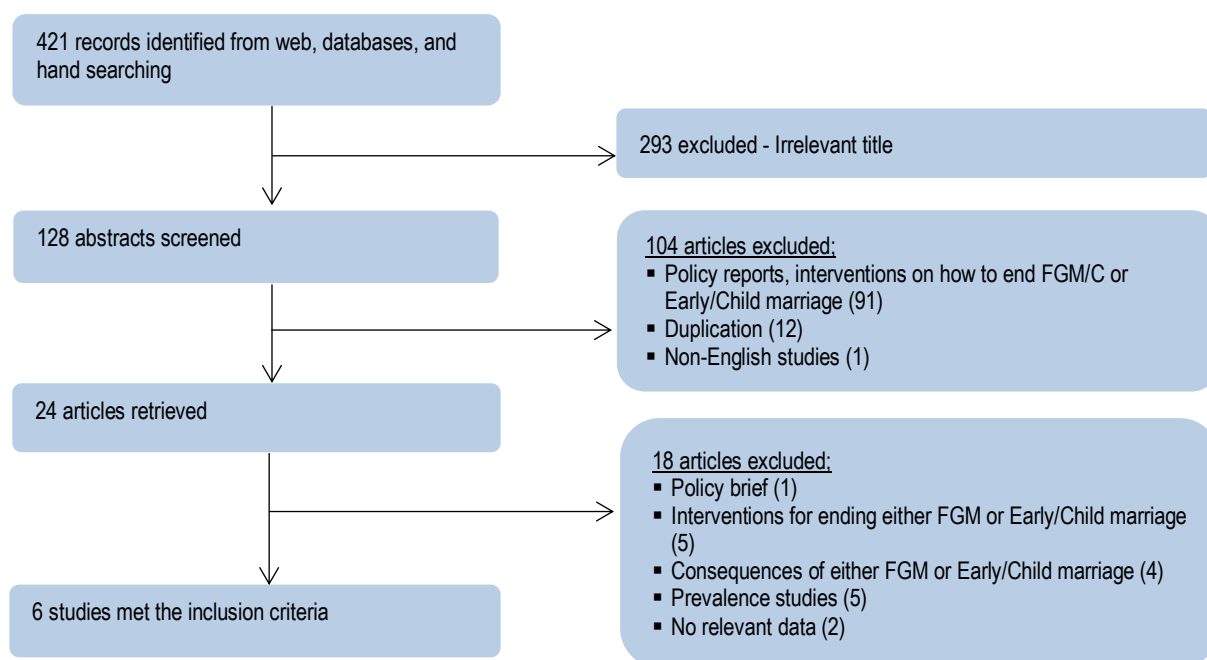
421 records identified from web, databases, and hand searching

293 excluded - Irrelevant title

128 abstracts screened

104 articles excluded;
▪ Policy reports, interventions on how to end FGM/C or Early/Child marriage (91)
▪ Duplication (12)
▪ Non-English studies (1)

24 articles retrieved

18 articles excluded;
▪ Policy brief (1)
▪ Interventions for ending either FGM or Early/Child marriage (5)
▪ Consequences of either FGM or Early/Child marriage (4)
▪ Prevalence studies (5)
▪ No relevant data (2)

6 studies met the inclusion criteria